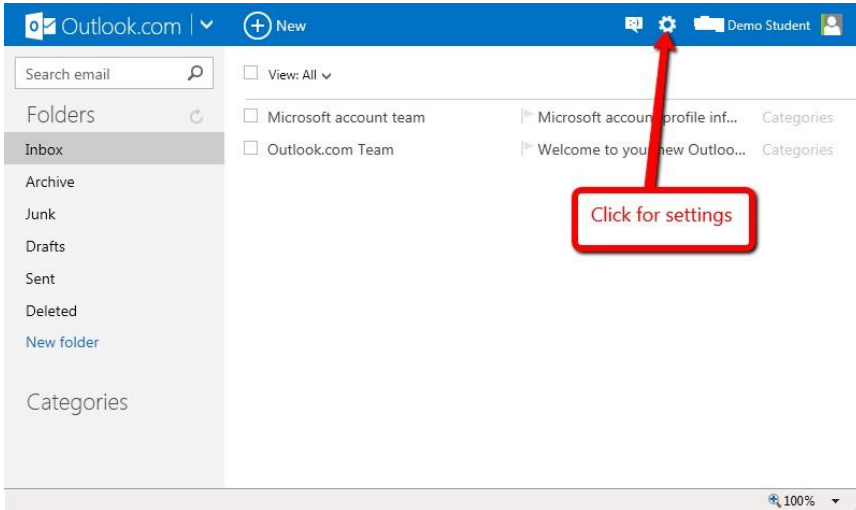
Outlook.com
New
Demo Student

Search email
Folders
Inbox
Archive
Junk
Drafts
Sent
Deleted
New folder

Categories

View: All

| Microsoft account team | Microsoft accoun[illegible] profile inf... | Categories |
|---|---|---|
| Outlook.com Team | Welcome to you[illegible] new Outloo... | Categories |

Click for settings

100%